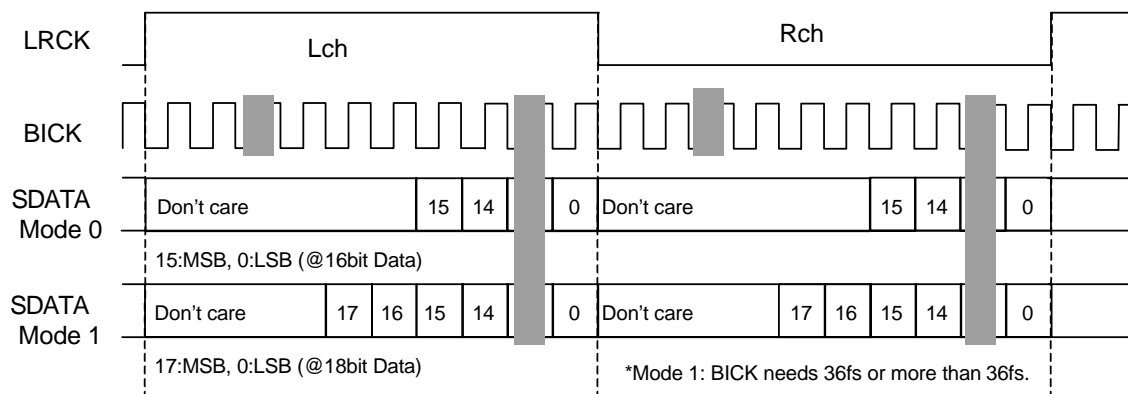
LRCK

Lch

Rch

BICK

SDATA Mode 0

Don't care | 15 | 14 | 0 | Don't care | 15 | 14 | 0

15:MSB, 0:LSB (@16bit Data)

SDATA Mode 1

Don't care | 17 | 16 | 15 | 14 | 0 | Don't care | 17 | 16 | 15 | 14 | 0

17:MSB, 0:LSB (@18bit Data)

*Mode 1: BICK needs 36fs or more than 36fs.